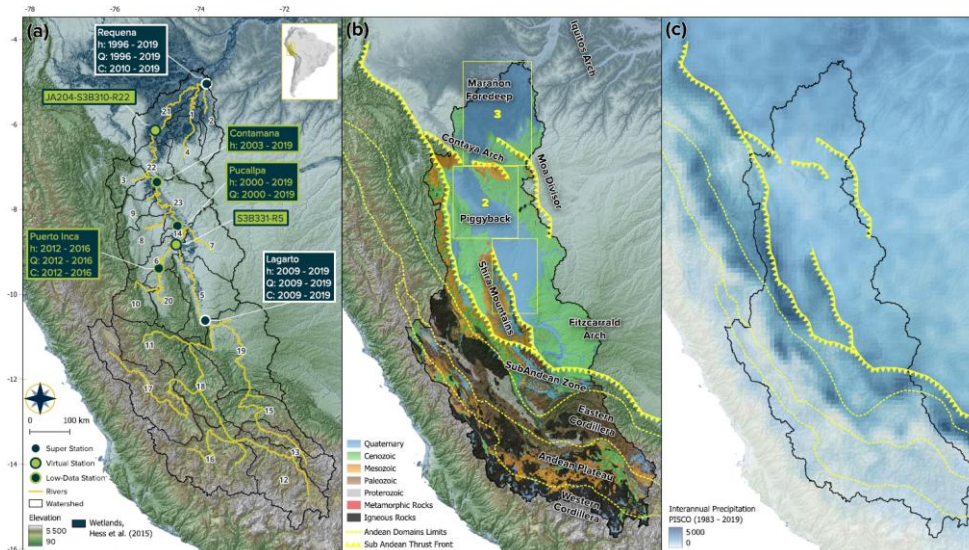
-78 -76 -74 -72

-4 -6 -8 -10 -12 -14 -16

(a)

Requena
h: 1996 - 2019
Q: 1996 - 2019
C: 2010 - 2019

JA204-S3B310-R22

Contamana
h: 2003 - 2019

Pucallpa
h: 2000 - 2019
Q: 2000 - 2019

S3B331-R5

Puerto Inca
h: 2012 - 2016
Q: 2012 - 2016
C: 2012 - 2016

Lagarto
h: 2009 - 2019
Q: 2009 - 2019
C: 2009 - 2019

1 2 3 4 5 6 7 8 9 10 11 12 13 14 15 16 17 18 19 20 21 22 23

0 100 km

Super Station
Virtual Station
Low-Data Station
Rivers
Watershed
Elevation
5 500
90
Wetlands, Hess et al. (2015)

(b)

Iquitos Arch

Marañon Foredeep

3

Contaya Arch

Moa Divisor

2

Piggyback

1

Shira Mountains

Fitzcarrald Arch

SubAndean Zone

Eastern Cordillera

Andean Plateau

Western Cordillera

Quaternary
Cenozoic
Mesozoic
Paleozoic
Proterozoic
Metamorphic Rocks
Igneous Rocks
Andean Domains Limits
Sub Andean Thrust Front

(c)

Interannual Precipitation
PISCO (1983 - 2019)
5000
0